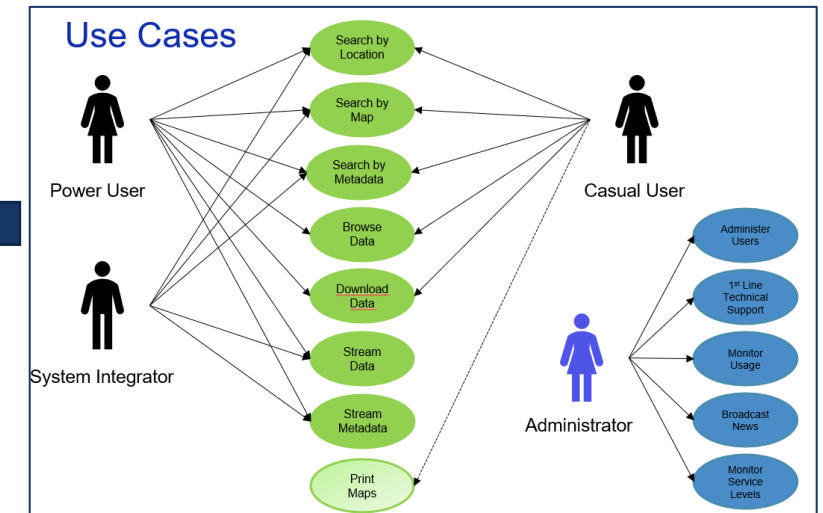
Use Cases

Power User

System Integrator

Search by Location

Search by Map

Search by Metadata

Browse Data

Download Data

Stream Data

Stream Metadata

Print Maps

Casual User

Administrator

Administer Users

1$^{st}$ Line Technical Support

Monitor Usage

Broadcast News

Monitor Service Levels